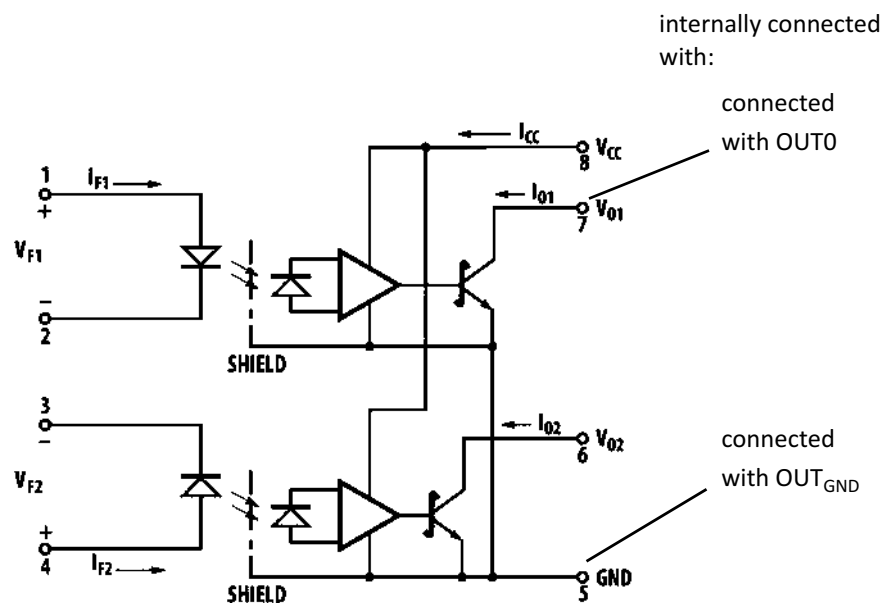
internally connected with:

connected with OUT0

connected with $OUT_{GND}$

$I_{CC}$

8 $V_{CC}$

1 +

$I_{F1}$

$I_{O1}$

7 $V_{O1}$

$V_{F1}$

–

2

SHIELD

3 –

$I_{O2}$

6 $V_{O2}$

$V_{F2}$

+

4

$I_{F2}$

5 GND

SHIELD